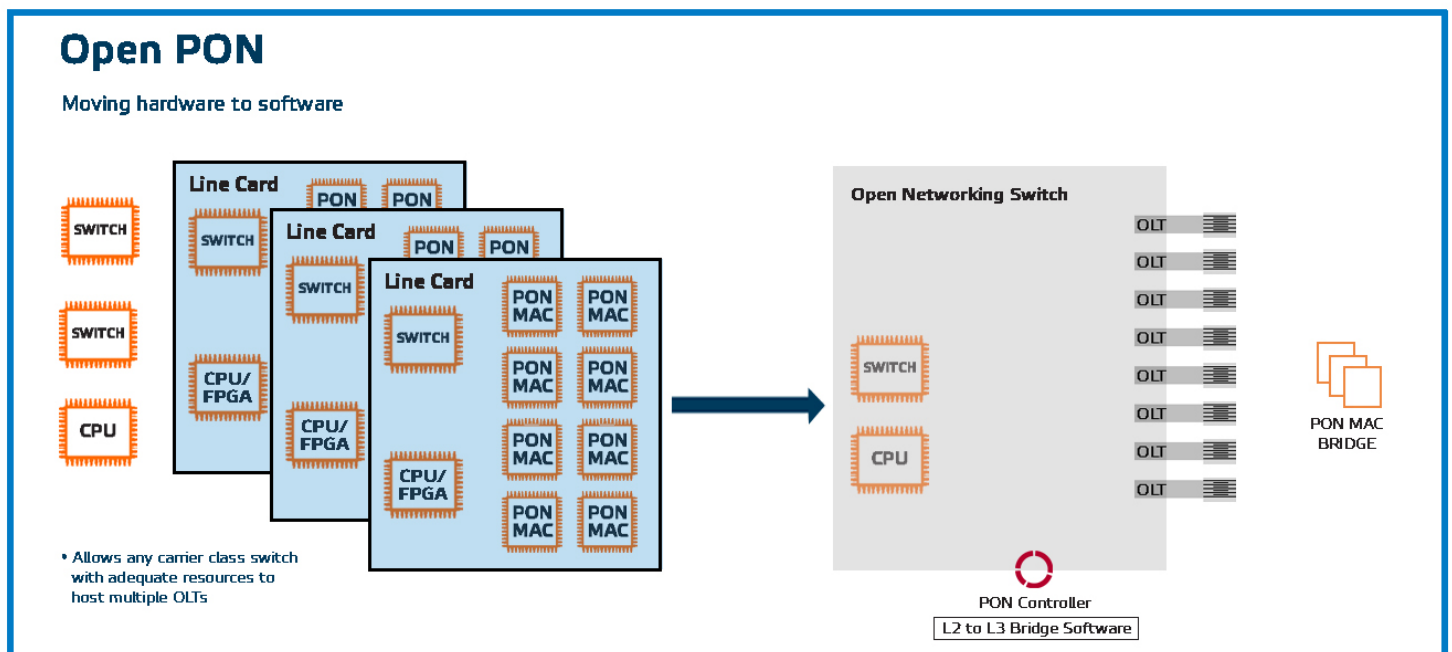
Open PON

Moving hardware to software

SWITCH

SWITCH

CPU

Line Card
PON PON
SWITCH
CPU/ FPGA

Line Card
PON PON
SWITCH
CPU/ FPGA

Line Card
SWITCH
PON MAC PON MAC
PON MAC PON MAC
PON MAC PON MAC
PON MAC PON MAC
CPU/ FPGA

• Allows any carrier class switch with adequate resources to host multiple OLTs

Open Networking Switch
OLT
OLT
OLT
OLT
OLT
OLT
OLT
OLT
SWITCH
CPU

PON MAC BRIDGE

PON Controller
L2 to L3 Bridge Software